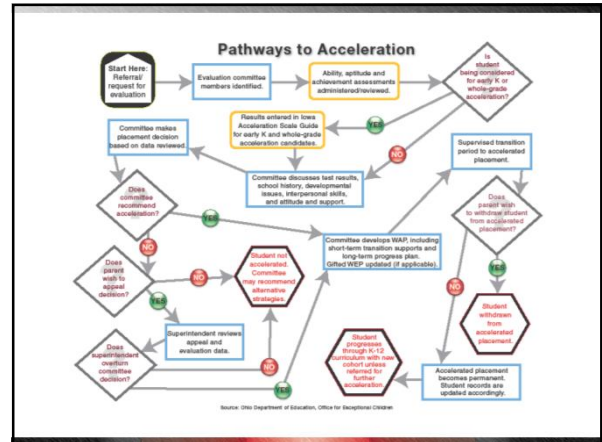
Pathways to Acceleration

Start Here: Referral/ request for evaluation

Evaluation committee members identified.

Ability, aptitude and achievement assessments administered/reviewed.

Is student being considered for early K or whole-grade acceleration?

YES

Results entered in Iowa Acceleration Scale Guide for early K and whole-grade acceleration candidates.

NO

Committee makes placement decision based on data reviewed.

Committee discusses test results, school history, developmental issues, interpersonal skills, and attitude and support.

Supervised transition period to accelerated placement.

Does committee recommend acceleration?

YES

NO

Does parent wish to withdraw student from accelerated placement?

Committee develops WAP, including short-term transition supports and long-term progress plan. Gifted WEP updated (if applicable).

Does parent wish to appeal decision?

NO

Student not accelerated. Committee may recommend alternative strategies.

YES

NO

YES

Superintendent reviews appeal and evaluation data.

Student withdrawn from accelerated placement.

Does superintendent overturn committee decision?

NO

Student progresses through K-12 curriculum with new cohort unless referred for further acceleration.

Accelerated placement becomes permanent. Student records are updated accordingly.

YES

Source: Ohio Department of Education, Office for Exceptional Children